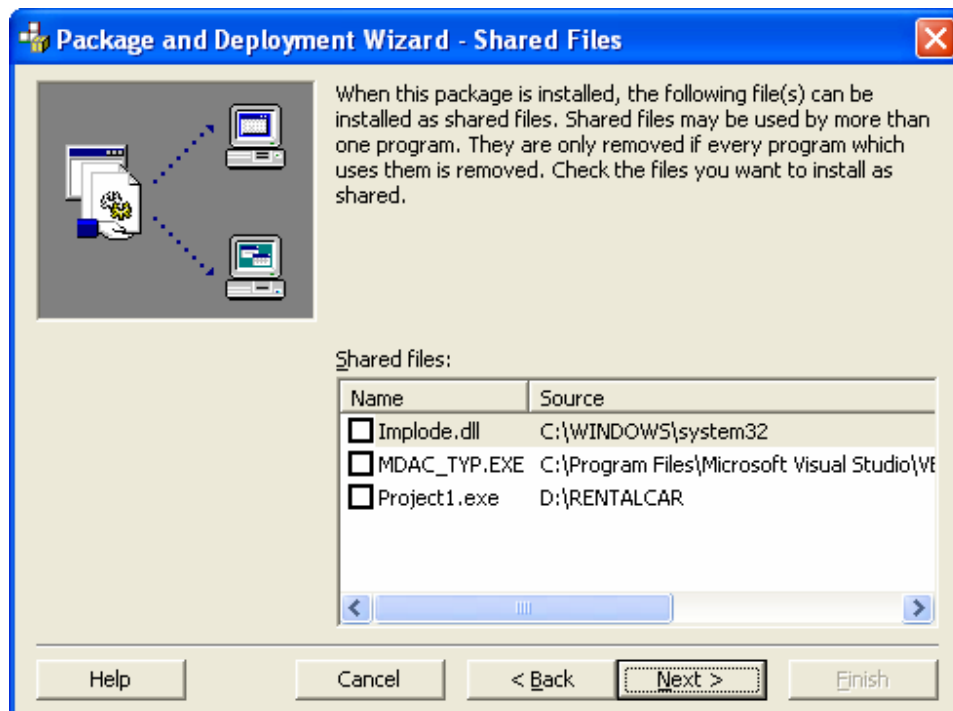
Package and Deployment Wizard - Shared Files

When this package is installed, the following file(s) can be installed as shared files. Shared files may be used by more than one program. They are only removed if every program which uses them is removed. Check the files you want to install as shared.

Shared files:

| Name | Source |
|---|---|
| Implode.dll | C:\WINDOWS\system32 |
| MDAC_TYP.EXE | C:\Program Files\Microsoft Visual Studio\VB |
| Project1.exe | D:\RENTALCAR |

Help
Cancel
< Back
Next >
Finish